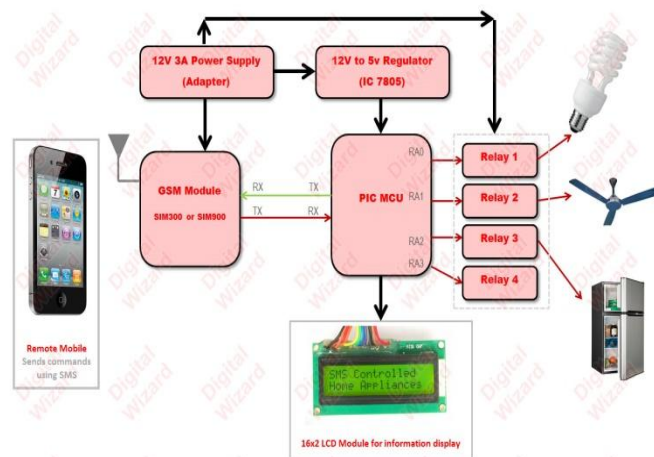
12V 3A Power Supply
(Adapter)

12V to 5v Regulator
(IC 7805)

GSM Module
SIM300 or SIM900

RX
TX
TX
RX

PIC MCU

RA0
RA1
RA2
RA3

Relay 1
Relay 2
Relay 3
Relay 4

Remote Mobile
Sends commands
using SMS

SMS Controlled
Home Appliances

16x2 LCD Module for information display

Digital Wizard